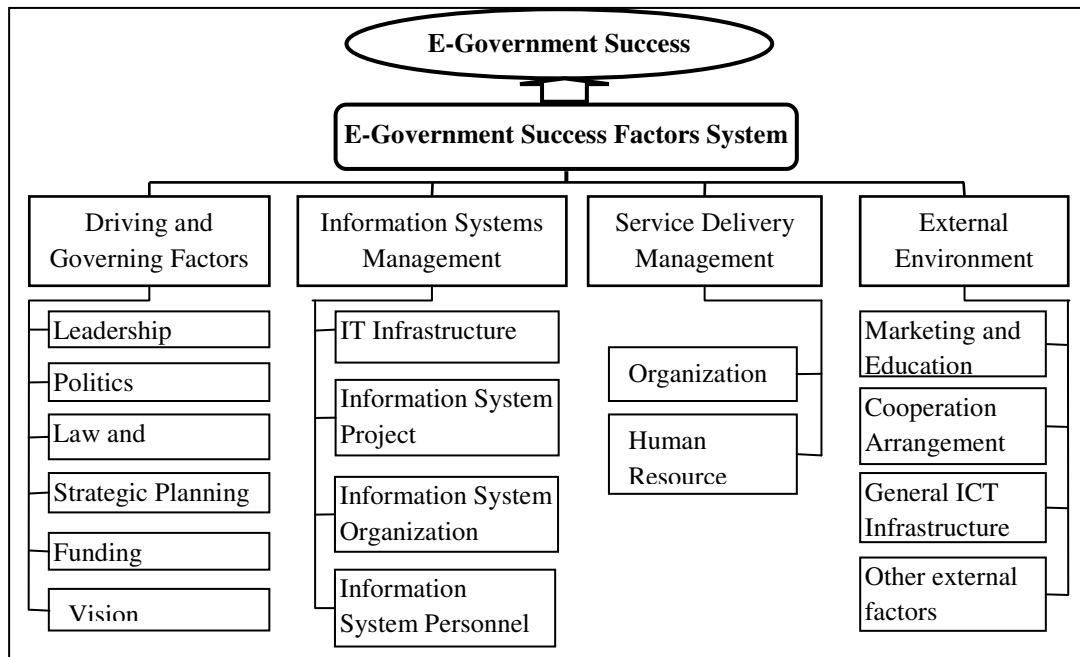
E-Government Success

E-Government Success Factors System

Driving and Governing Factors

Leadership

Politics

Law and

Strategic Planning

Funding

Vision

Information Systems Management

IT Infrastructure

Information System Project

Information System Organization

Information System Personnel

Service Delivery Management

Organization

Human Resource

External Environment

Marketing and Education

Cooperation Arrangement

General ICT Infrastructure

Other external factors